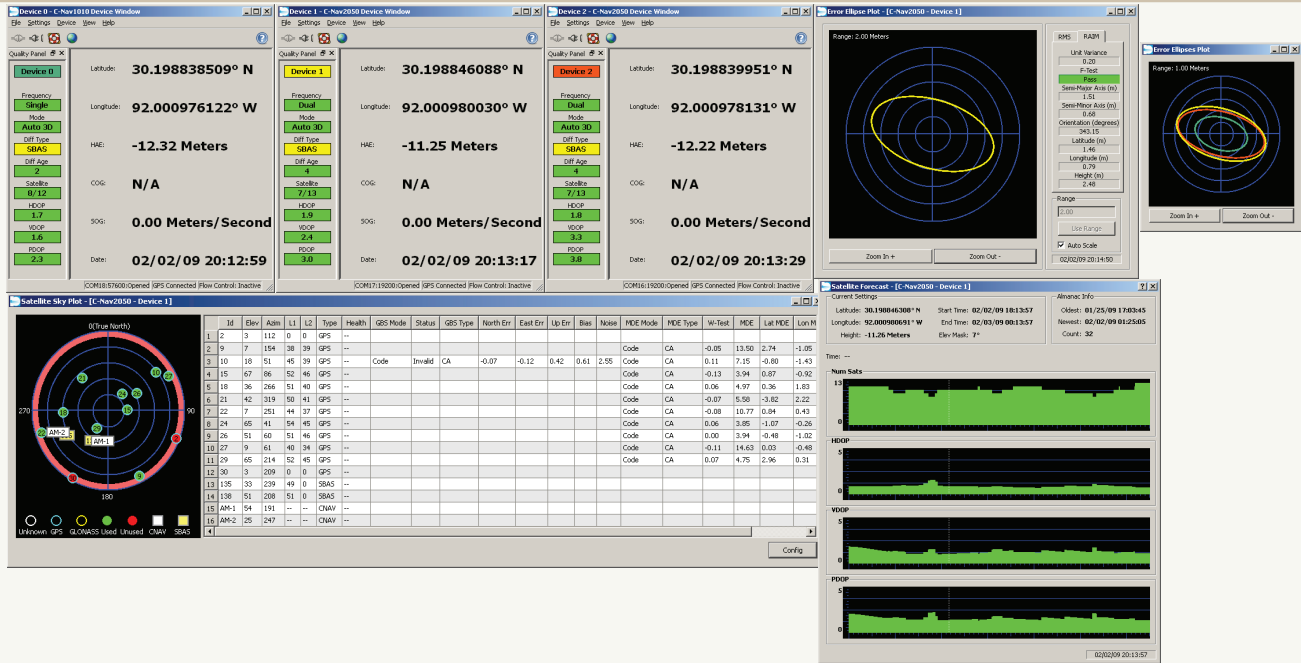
Device 0 - C-Nav1010 Device Window
File Settings Device View Help
Quality Panel
Device 0
Frequency
Single
Mode
Auto 3D
Diff Type
SBAS
Diff Age
2
Satellite
8/12
HDOP
1.7
VDOP
1.6
PDOP
2.3
Latitude: 30.198838509° N
Longitude: 92.000976122° W
HAE: -12.32 Meters
COG: N/A
SOG: 0.00 Meters/Second
Date: 02/02/09 20:12:59
COM18:57600:Opened GPS Connected Flow Control: Inactive

Device 1 - C-Nav2050 Device Window
File Settings Device View Help
Quality Panel
Device 1
Frequency
Dual
Mode
Auto 3D
Diff Type
SBAS
Diff Age
4
Satellite
8/13
HDOP
1.9
VDOP
2.4
PDOP
3.0
Latitude: 30.198846088° N
Longitude: 92.000980030° W
HAE: -11.25 Meters
COG: N/A
SOG: 0.00 Meters/Second
Date: 02/02/09 20:13:17
COM17:19200:Opened GPS Connected Flow Control: Inactive

Device 2 - C-Nav2050 Device Window
File Settings Device View Help
Quality Panel
Device 2
Frequency
Dual
Mode
Auto 3D
Diff Type
SBAS
Diff Age
4
Satellite
7/13
HDOP
1.8
VDOP
3.3
PDOP
3.8
Latitude: 30.198839951° N
Longitude: 92.000978131° W
HAE: -12.22 Meters
COG: N/A
SOG: 0.00 Meters/Second
Date: 02/02/09 20:13:29
COM16:19200:Opened GPS Connected Flow Control: Inactive

Error Ellipse Plot - [C-Nav2050 - Device 1]
Range: 2.00 Meters
Zoom In + Zoom Out -
RMS RAIM
Unit Variance
0.20
F-Test
Pass
Semi-Major Axis (m)
1.51
Semi-Minor Axis (m)
0.68
Orientation (degrees)
343.15
Latitude (m)
1.46
Longitude (m)
0.79
Height (m)
2.48
Range
2.00
Use Range
Auto Scale
02/02/09 20:14:50

Error Ellipses Plot
Range: 1.00 Meters
Zoom In + Zoom Out -

Satellite Sky Plot - [C-Nav2050 - Device 1]
0(True North)
270 90 180
AM-2 AM-1
Unknown GPS GLONASS Used Unused CNAV SBAS

| | Id | Elev | Azim | L1 | L2 | Type | Health | GBS Mode | Status | GBS Type | North Err | East Err | Up Err | Bias | Noise | MDE Mode | MDE Type | W-Test | MDE | Lat MDE | Lon M |
|---|---|---|---|---|---|---|---|---|---|---|---|---|---|---|---|---|---|---|---|---|---|
| 1 | 2 | 3 | 112 | 0 | 0 | GPS | -- | | | | | | | | | | | | | | |
| 2 | 9 | 7 | 154 | 38 | 39 | GPS | -- | | | | | | | | | | | | | | |
| 3 | 10 | 18 | 51 | 45 | 39 | GPS | -- | Code | Invalid | CA | -0.07 | -0.12 | 0.42 | 0.61 | 2.55 | Code | CA | -0.05 | 13.50 | 2.74 | -1.05 |
| 4 | 15 | 67 | 86 | 52 | 46 | GPS | -- | | | | | | | | | Code | CA | 0.11 | 7.15 | -0.80 | -1.43 |
| 5 | 18 | 36 | 266 | 51 | 40 | GPS | -- | | | | | | | | | Code | CA | -0.13 | 3.94 | 0.87 | -0.92 |
| 6 | 21 | 42 | 319 | 50 | 41 | GPS | -- | | | | | | | | | Code | CA | 0.06 | 4.97 | 0.36 | 1.83 |
| 7 | 22 | 7 | 251 | 44 | 37 | GPS | -- | | | | | | | | | Code | CA | -0.07 | 5.58 | -3.82 | 2.22 |
| 8 | 24 | 65 | 41 | 54 | 45 | GPS | -- | | | | | | | | | Code | CA | -0.08 | 10.77 | 0.84 | 0.43 |
| 9 | 26 | 51 | 60 | 51 | 46 | GPS | -- | | | | | | | | | Code | CA | 0.06 | 3.85 | -1.07 | -0.26 |
| 10 | 27 | 9 | 61 | 40 | 34 | GPS | -- | | | | | | | | | Code | CA | 0.00 | 3.94 | -0.48 | -1.02 |
| 11 | 29 | 65 | 214 | 52 | 45 | GPS | -- | | | | | | | | | Code | CA | -0.11 | 14.63 | 0.03 | -0.48 |
| 12 | 30 | 3 | 209 | 0 | 0 | GPS | -- | | | | | | | | | Code | CA | 0.07 | 4.75 | 2.96 | 0.31 |
| 13 | 135 | 33 | 239 | 49 | 0 | SBAS | -- | | | | | | | | | | | | | | |
| 14 | 138 | 51 | 208 | 51 | 0 | SBAS | -- | | | | | | | | | | | | | | |
| 15 | AM-1 | 54 | 191 | -- | -- | CNAV | -- | | | | | | | | | | | | | | |
| 16 | AM-2 | 25 | 247 | -- | -- | CNAV | -- | | | | | | | | | | | | | | |

Config

Satellite Forecast - [C-Nav2050 - Device 1]
Current Settings
Latitude: 30.198846308° N
Longitude: 92.000980691° W
Height: -11.26 Meters
Start Time: 02/02/09 18:13:57
End Time: 02/03/09 00:13:57
Elev Mask: 7°
Almanac Info
Oldest: 01/25/09 17:03:45
Newest: 02/02/09 01:25:05
Count: 32
Time: --
Num Sats
13
0
HDOP
5
0
VDOP
5
0
PDOP
5
0
02/02/09 20:13:57